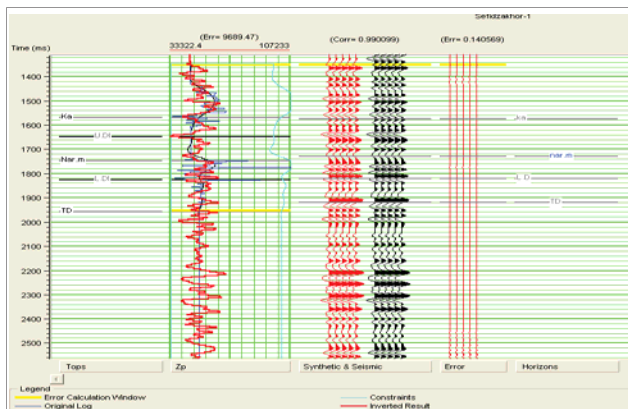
Sefidzakhor-1

Time (ms)

(Err= 9689.47)

33322.4

107233

(Corr= 0.990099)

(Err= 0.140569)

1400

1500

1600

1700

1800

1900

2000

2100

2200

2300

2400

2500

Ka

U. D.

Nar m

L. D.

TD

Ka

nar m

L. D

TD

Tops

Zp

Synthetic & Seismic

Error

Horizons

Legend

Error Calculation Window

Original Log

Constraints

Inverted Result